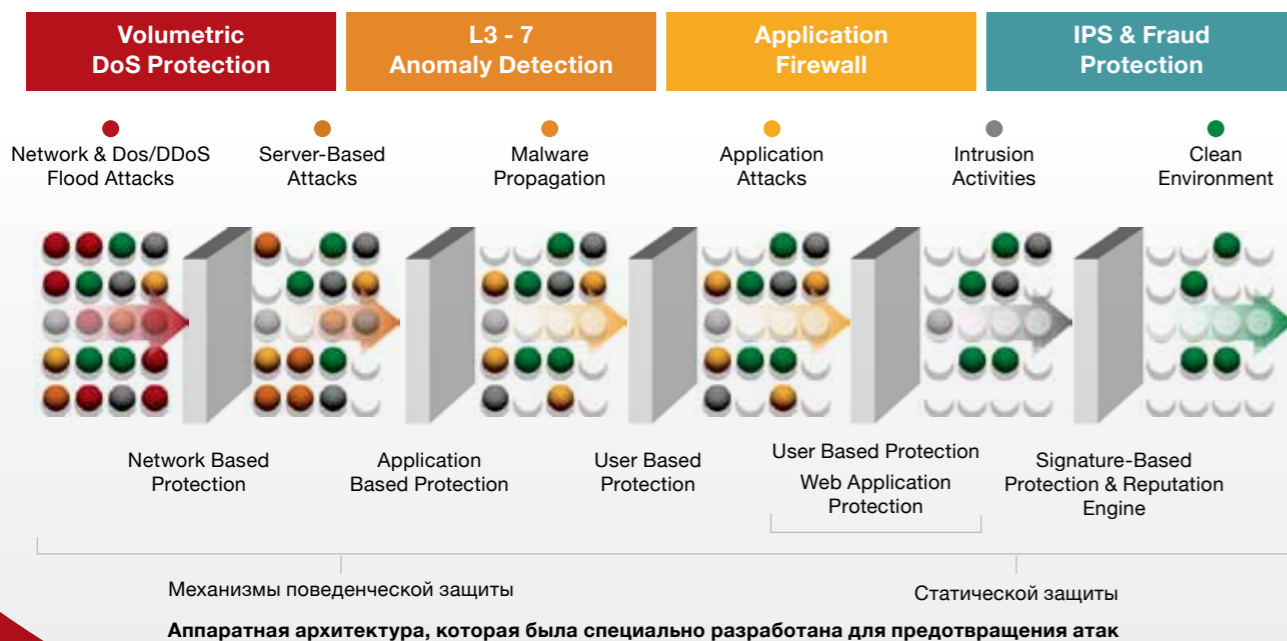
Volumetric DoS Protection

L3 - 7 Anomaly Detection

Application Firewall

IPS & Fraud Protection

Network & Dos/DDoS Flood Attacks

Server-Based Attacks

Malware Propagation

Application Attacks

Intrusion Activities

Clean Environment

Network Based Protection

Application Based Protection

User Based Protection

User Based Protection

Web Application Protection

Signature-Based Protection & Reputation Engine

Механизмы поведенческой защиты

Статической защиты

Аппаратная архитектура, которая была специально разработана для предотвращения атак